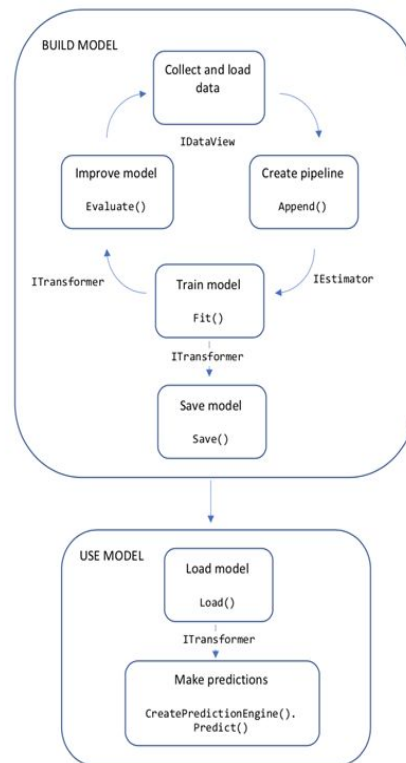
BUILD MODEL

Collect and load data

IDataView

Improve model

Evaluate()

Create pipeline

Append()

ITransformer

Train model

Fit()

IEstimator

ITransformer

Save model

Save()

USE MODEL

Load model

Load()

ITransformer

Make predictions

CreatePredictionEngine().Predict()